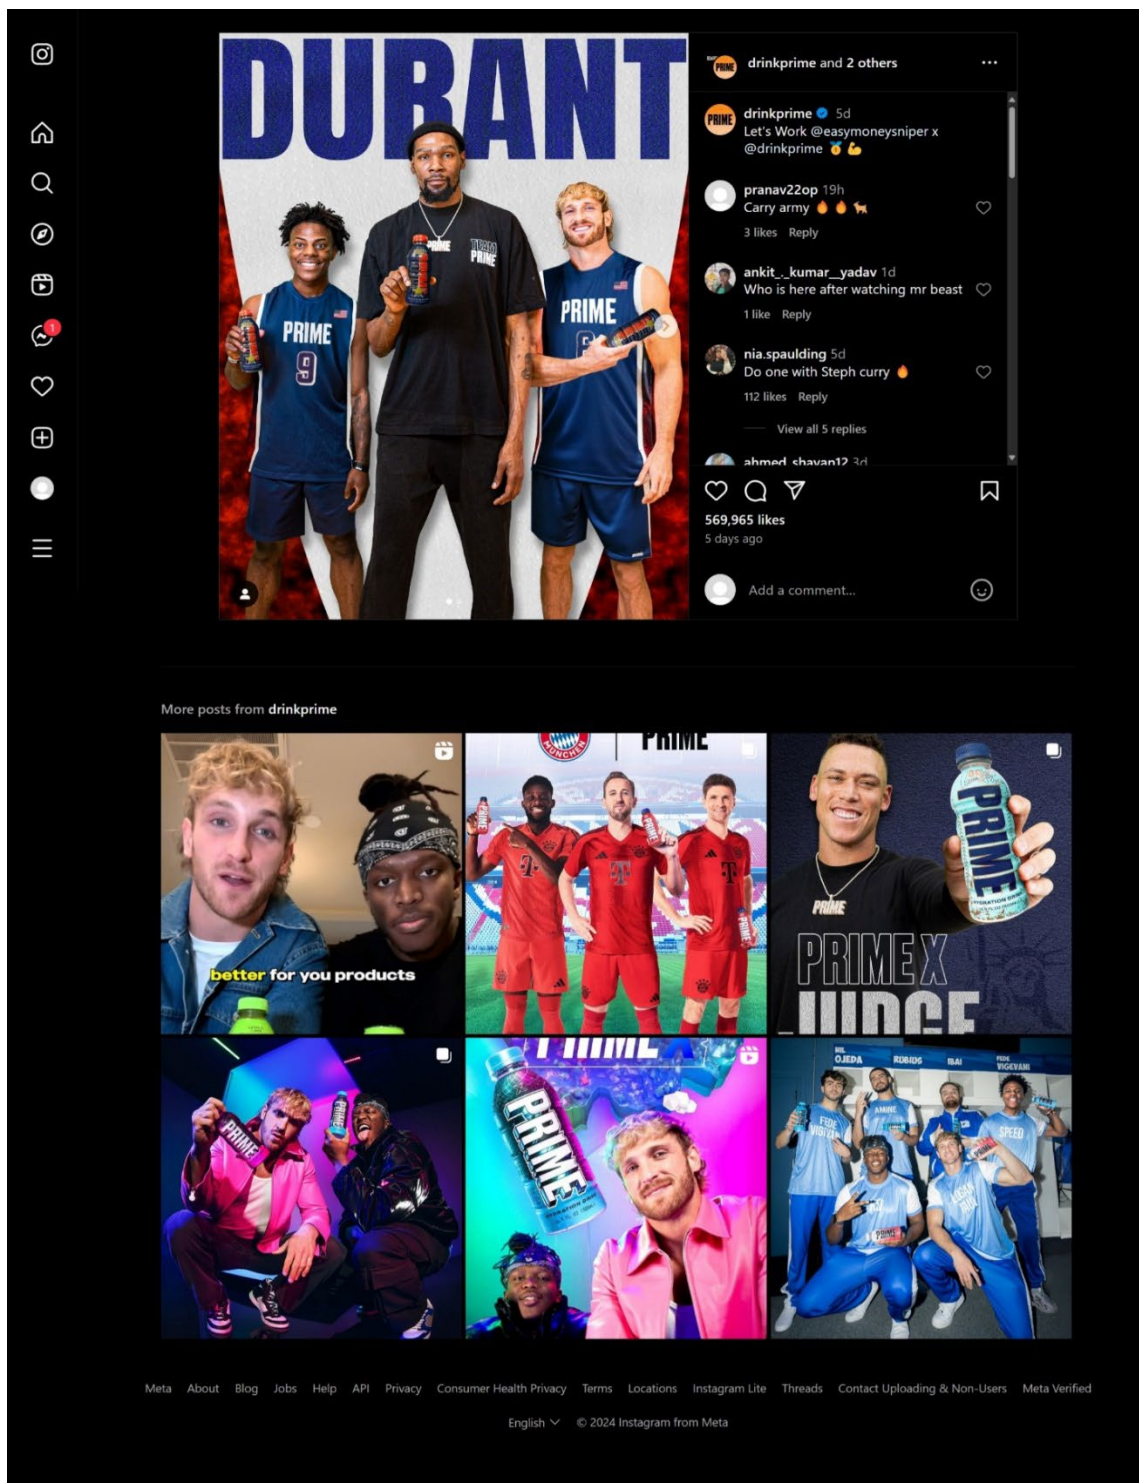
DURANT

PRIME 9

TEAM PRIME

PRIME

drinkprime and 2 others ...

drinkprime 5d
Let's Work @easymoneysniper x @drinkprime 🥇💪

pranav22op 19h
Carry army 🔥🔥🐆
3 likes Reply

ankit_._kumar__yadav 1d
Who is here after watching mr beast
1 like Reply

nia.spaulding 5d
Do one with Steph curry 🔥
112 likes Reply

View all 5 replies

ahmed_shayan12 3d

569,965 likes
5 days ago

Add a comment...

More posts from drinkprime

better for you products

PRIME

PRIME

PRIME X JUDGE

PRIME

PRIME

OJEDA RUBIUS IBAI VIGEVANI
FEDE VIGEVANI
AMINE
SPEED

Meta About Blog Jobs Help API Privacy Consumer Health Privacy Terms Locations Instagram Lite Threads Contact Uploading & Non-Users Meta Verified

English © 2024 Instagram from Meta